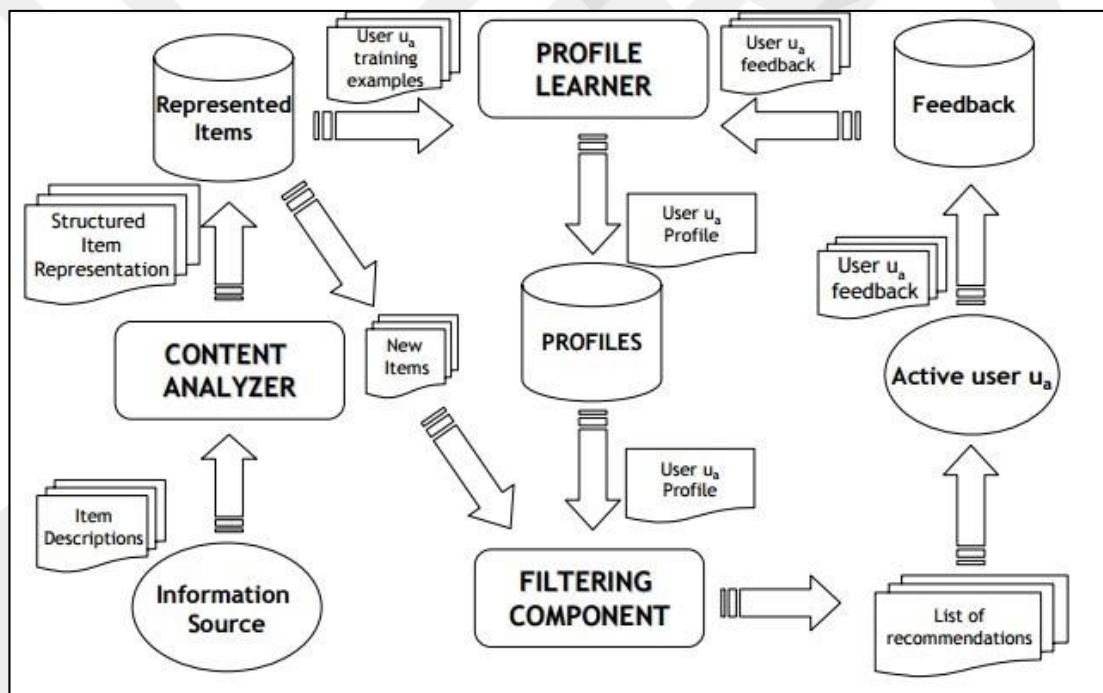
User $u_a$ training examples

PROFILE LEARNER

User $u_a$ feedback

Represented Items

Feedback

Structured Item Representation

User $u_a$ Profile

PROFILES

User $u_a$ feedback

CONTENT ANALYZER

New Items

Active user $u_a$

User $u_a$ Profile

Item Descriptions

Information Source

FILTERING COMPONENT

List of recommendations